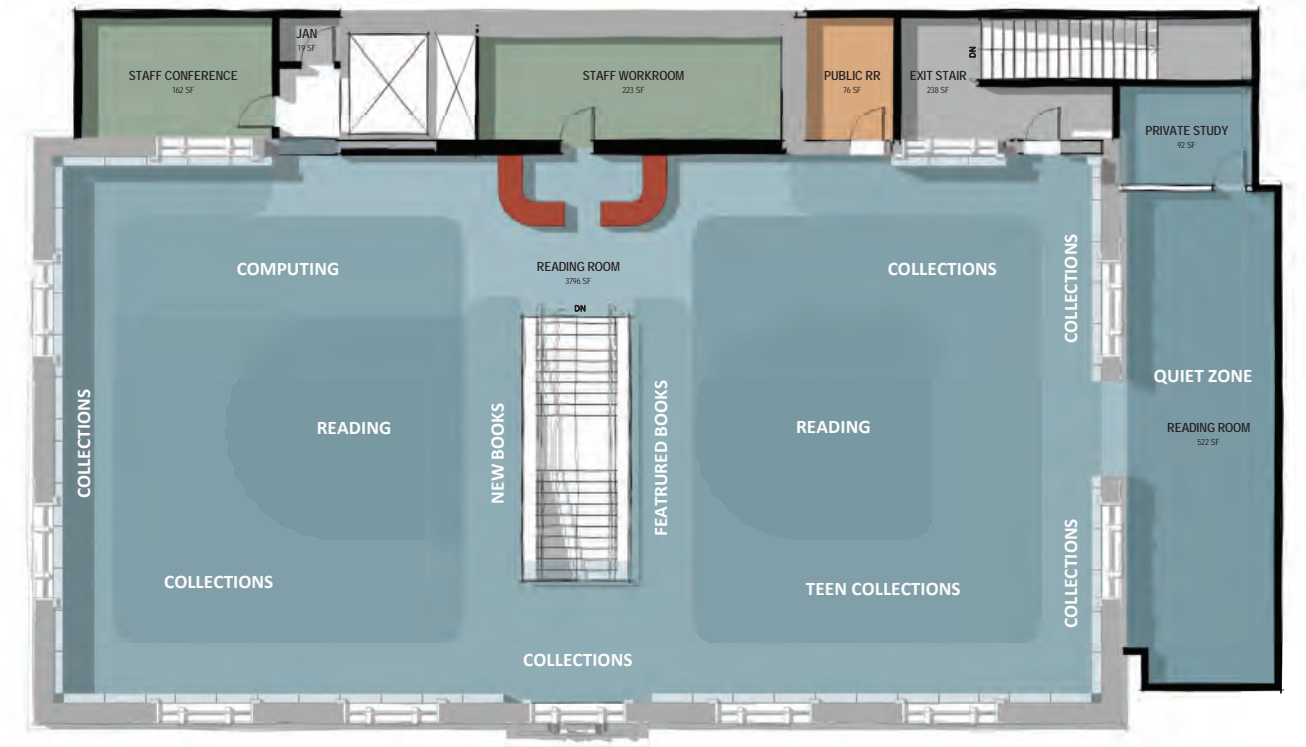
STAFF CONFERENCE
162 SF

JAN
19 SF

STAFF WORKROOM
223 SF

PUBLIC RR
76 SF

EXIT STAIR
238 SF

DN

PRIVATE STUDY
92 SF

COMPUTING

READING ROOM
3796 SF

DN

COLLECTIONS

COLLECTIONS

QUIET ZONE

READING ROOM
522 SF

COLLECTIONS

READING

NEW BOOKS

FEATRURED BOOKS

READING

COLLECTIONS

COLLECTIONS

TEEN COLLECTIONS

COLLECTIONS